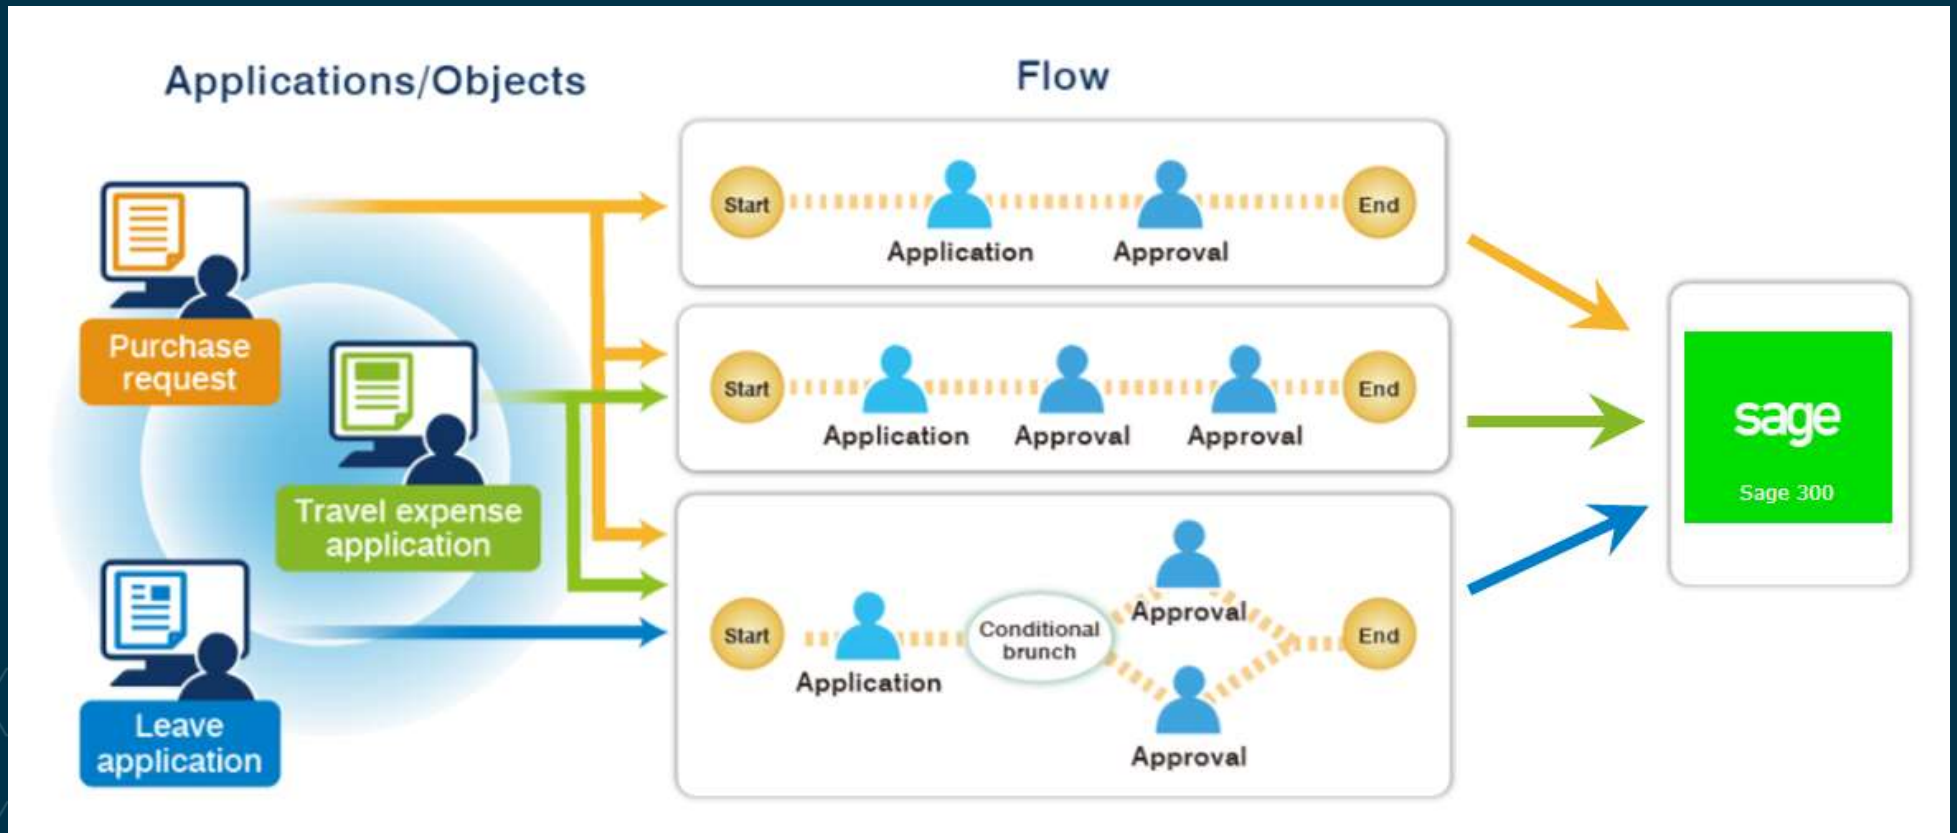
Applications/Objects

Flow

Purchase request

Travel expense application

Leave application

Start Application Approval End

Start Application Approval Approval End

Start Application Conditional brunch Approval Approval End

sage
Sage 300